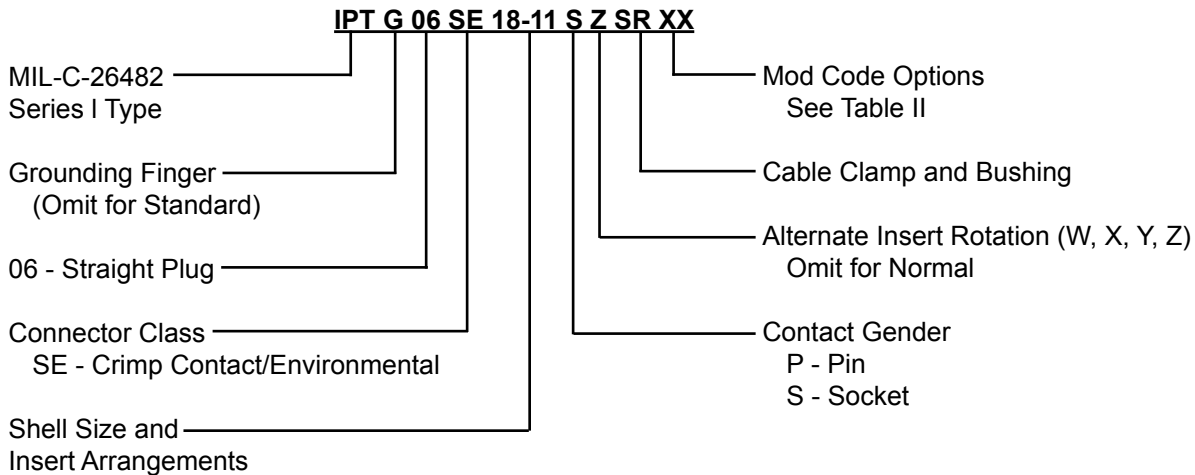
IPT G 06 SE 18-11 S Z SR XX

MIL-C-26482
Series I Type

Grounding Finger
(Omit for Standard)

06 - Straight Plug

Connector Class
SE - Crimp Contact/Environmental

Shell Size and
Insert Arrangements

Mod Code Options
See Table II

Cable Clamp and Bushing

Alternate Insert Rotation (W, X, Y, Z)
Omit for Normal

Contact Gender
P - Pin
S - Socket